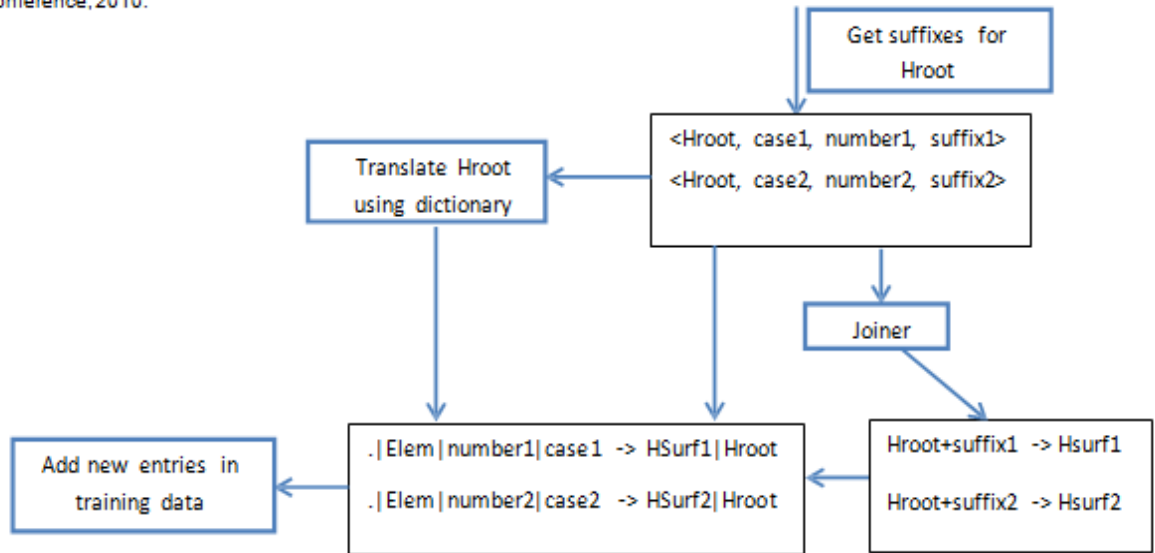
onference, 2010.

Get suffixes for Hroot

<Hroot, case1, number1, suffix1>
<Hroot, case2, number2, suffix2>

Translate Hroot using dictionary

Joiner

.|Elem|number1|case1 -> HSurf1|Hroot
.|Elem|number2|case2 -> HSurf2|Hroot

Hroot+suffix1 -> Hsurf1
Hroot+suffix2 -> Hsurf2

Add new entries in training data